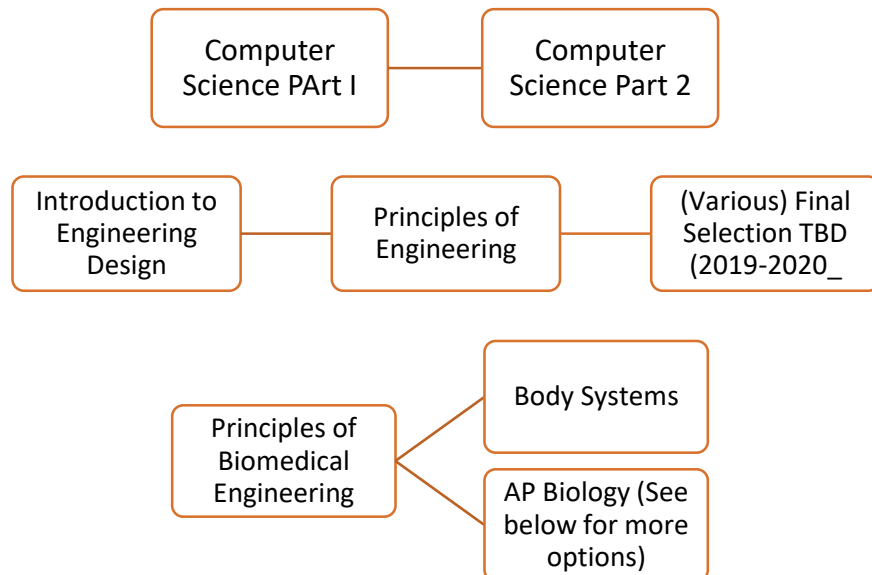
Computer Science PArt I

Computer Science Part 2

Introduction to Engineering Design

Principles of Engineering

(Various) Final Selection TBD (2019-2020_

Principles of Biomedical Engineering

Body Systems

AP Biology (See below for more options)